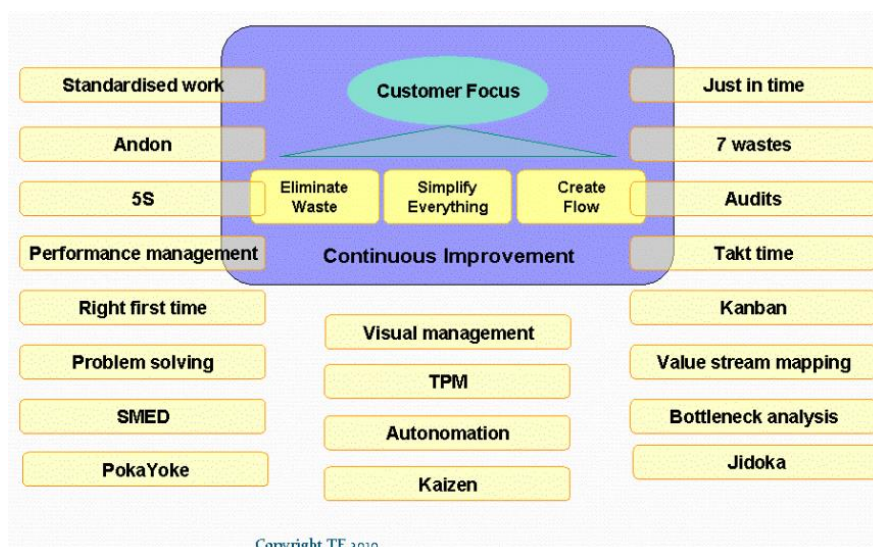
Customer Focus

Eliminate Waste

Simplify Everything

Create Flow

Continuous Improvement

Standardised work

Andon

5S

Performance management

Right first time

Problem solving

SMED

PokaYoke

Visual management

TPM

Autonomation

Kaizen

Just in time

7 wastes

Audits

Takt time

Kanban

Value stream mapping

Bottleneck analysis

Jidoka

Copyright TF 2010